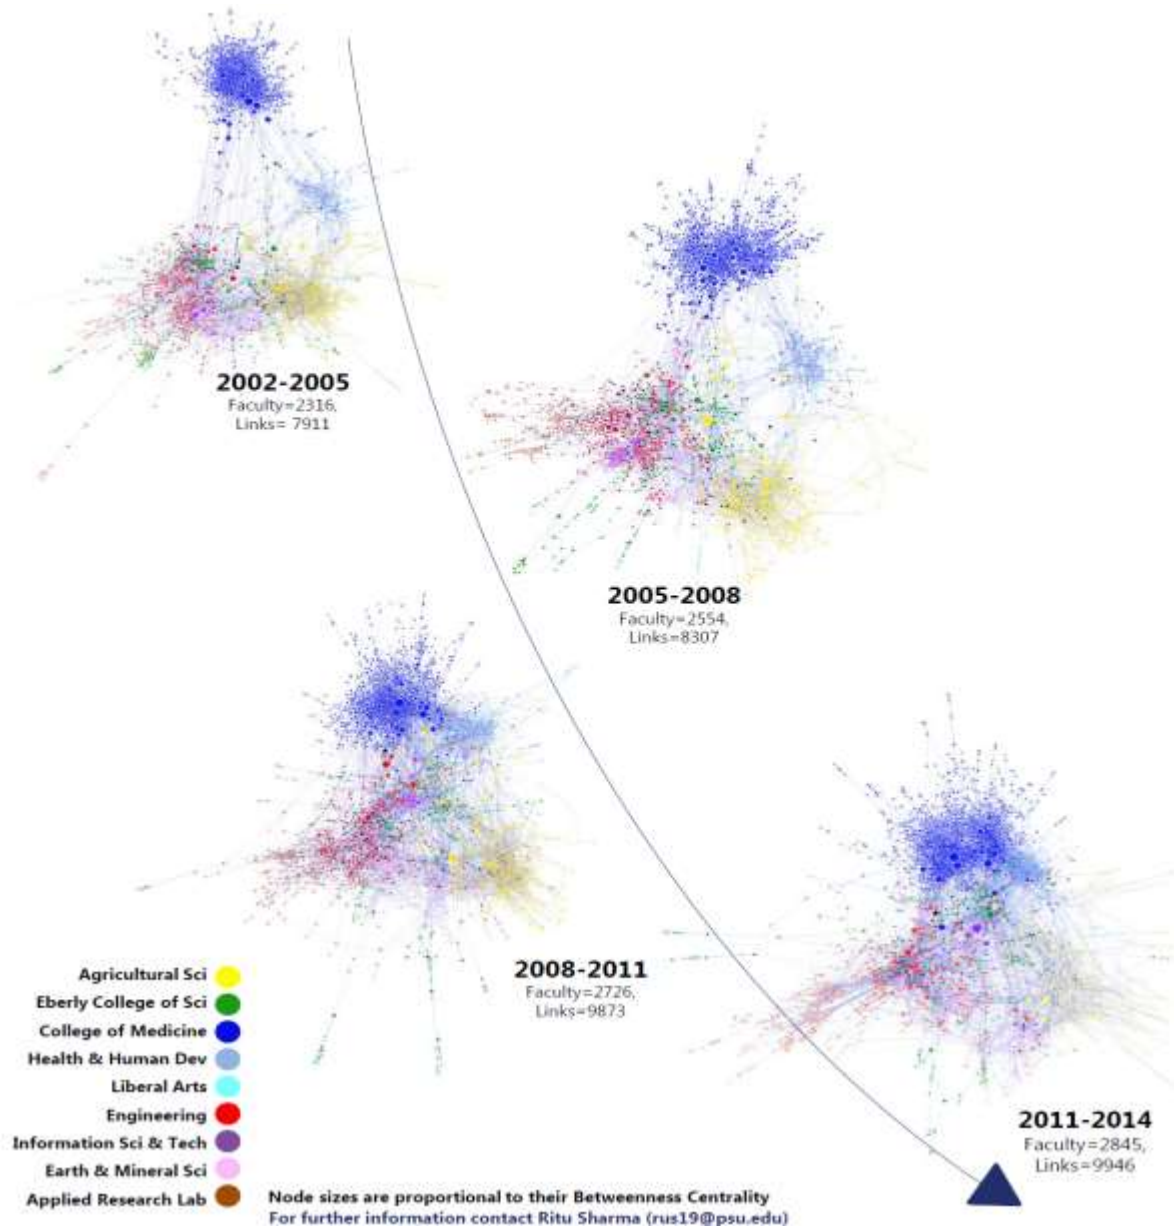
2002-2005
Faculty=2316,
Links= 7911

2005-2008
Faculty=2554,
Links=8307

2008-2011
Faculty=2726,
Links=9873

2011-2014
Faculty=2845,
Links=9946

Agricultural Sci
Eberly College of Sci
College of Medicine
Health & Human Dev
Liberal Arts
Engineering
Information Sci & Tech
Earth & Mineral Sci
Applied Research Lab

Node sizes are proportional to their Betweenness Centrality
For further information contact Ritu Sharma (rus19@psu.edu)